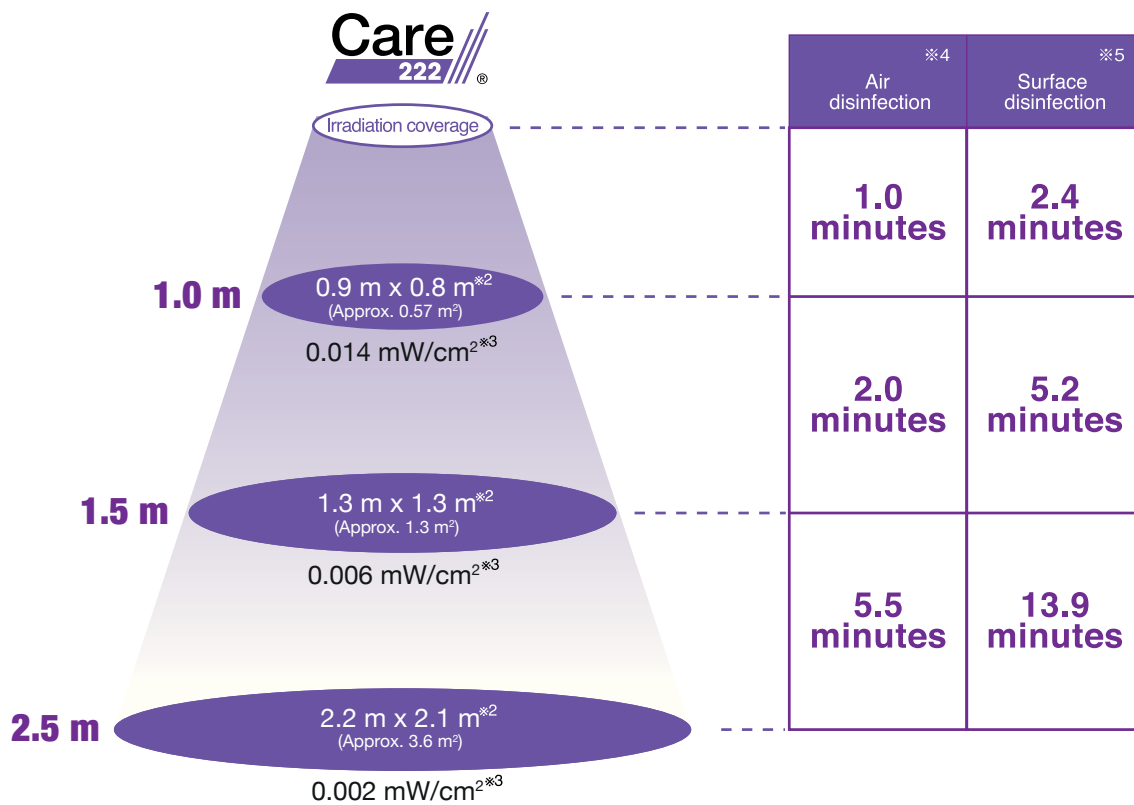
Care 222®

Irradiation coverage

1.0 m
0.9 m x 0.8 m※2
(Approx. 0.57 m²)
0.014 mW/cm²※3

1.5 m
1.3 m x 1.3 m※2
(Approx. 1.3 m²)
0.006 mW/cm²※3

2.5 m
2.2 m x 2.1 m※2
(Approx. 3.6 m²)
0.002 mW/cm²※3

| ※4 Air disinfection | ※5 Surface disinfection |
|---|---|
| 1.0 minutes | 2.4 minutes |
| 2.0 minutes | 5.2 minutes |
| 5.5 minutes | 13.9 minutes |